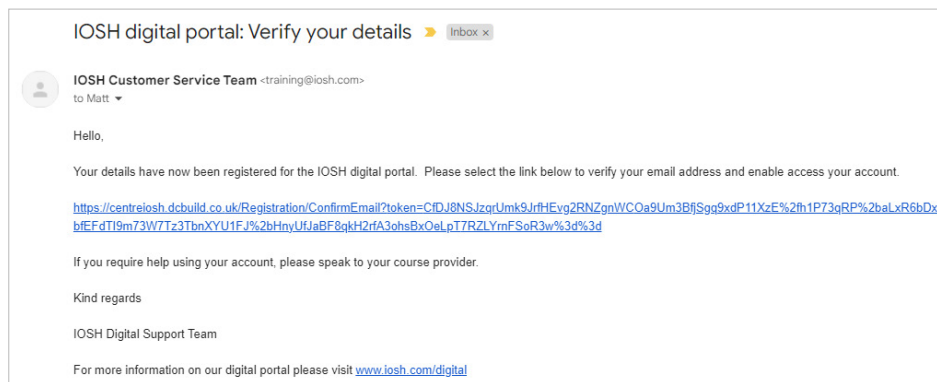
IOSH digital portal: Verify your details Inbox ×

IOSH Customer Service Team <training@iosh.com>
to Matt

Hello,

Your details have now been registered for the IOSH digital portal. Please select the link below to verify your email address and enable access your account.

https://centreiosh.dcbuild.co.uk/Registration/ConfirmEmail?token=CfDJ8NSJzqrUmk9JrfHEvg2RNZgnWCOa9Um3BfjSgq9xdP11XzE%2fh1P73qRP%2baLxR6bDx bfEFdTI9m73W7Tz3TbnXYU1FJ%2bHnyUfJaBF8qkH2rfA3ohsBxOeLpT7RZLYrnFSoR3w%3d%3d

If you require help using your account, please speak to your course provider.

Kind regards

IOSH Digital Support Team

For more information on our digital portal please visit www.iosh.com/digital